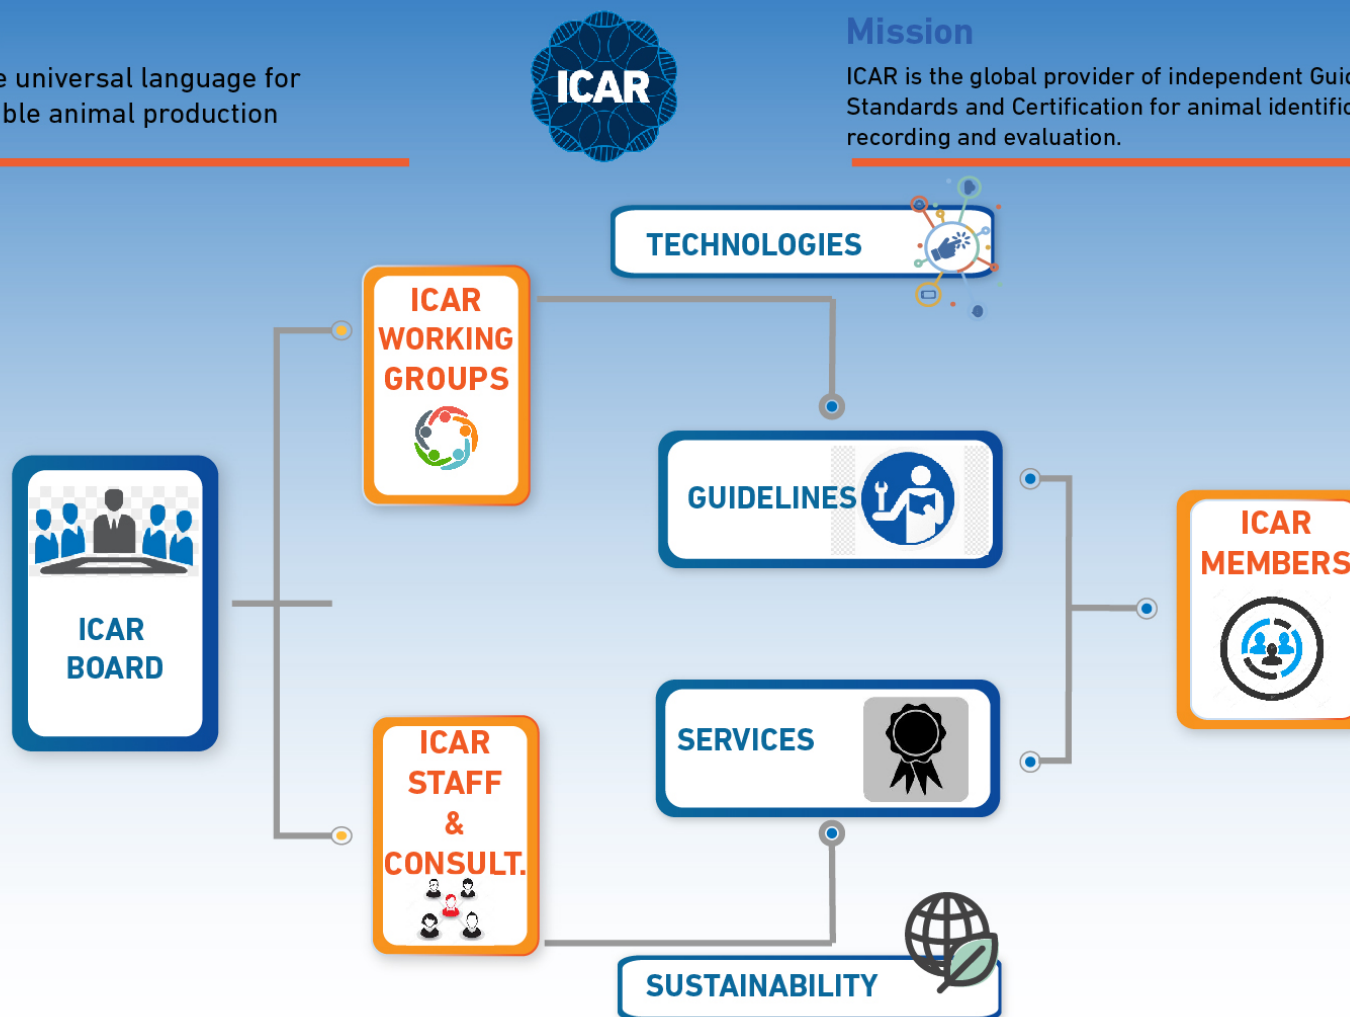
e universal language for
ble animal production

ICAR

Mission

ICAR is the global provider of independent Guid Standards and Certification for animal identific recording and evaluation.

TECHNOLOGIES

ICAR WORKING GROUPS

GUIDELINES

ICAR BOARD

ICAR MEMBERS

SERVICES

ICAR STAFF & CONSULT.

SUSTAINABILITY